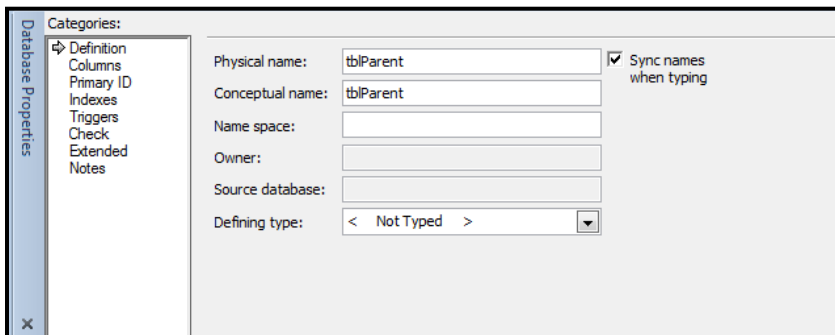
Database Properties

×

Categories:

Definition
Columns
Primary ID
Indexes
Triggers
Check
Extended
Notes

Physical name: tblParent

Sync names when typing

Conceptual name: tblParent

Name space:

Owner:

Source database:

Defining type: < Not Typed >